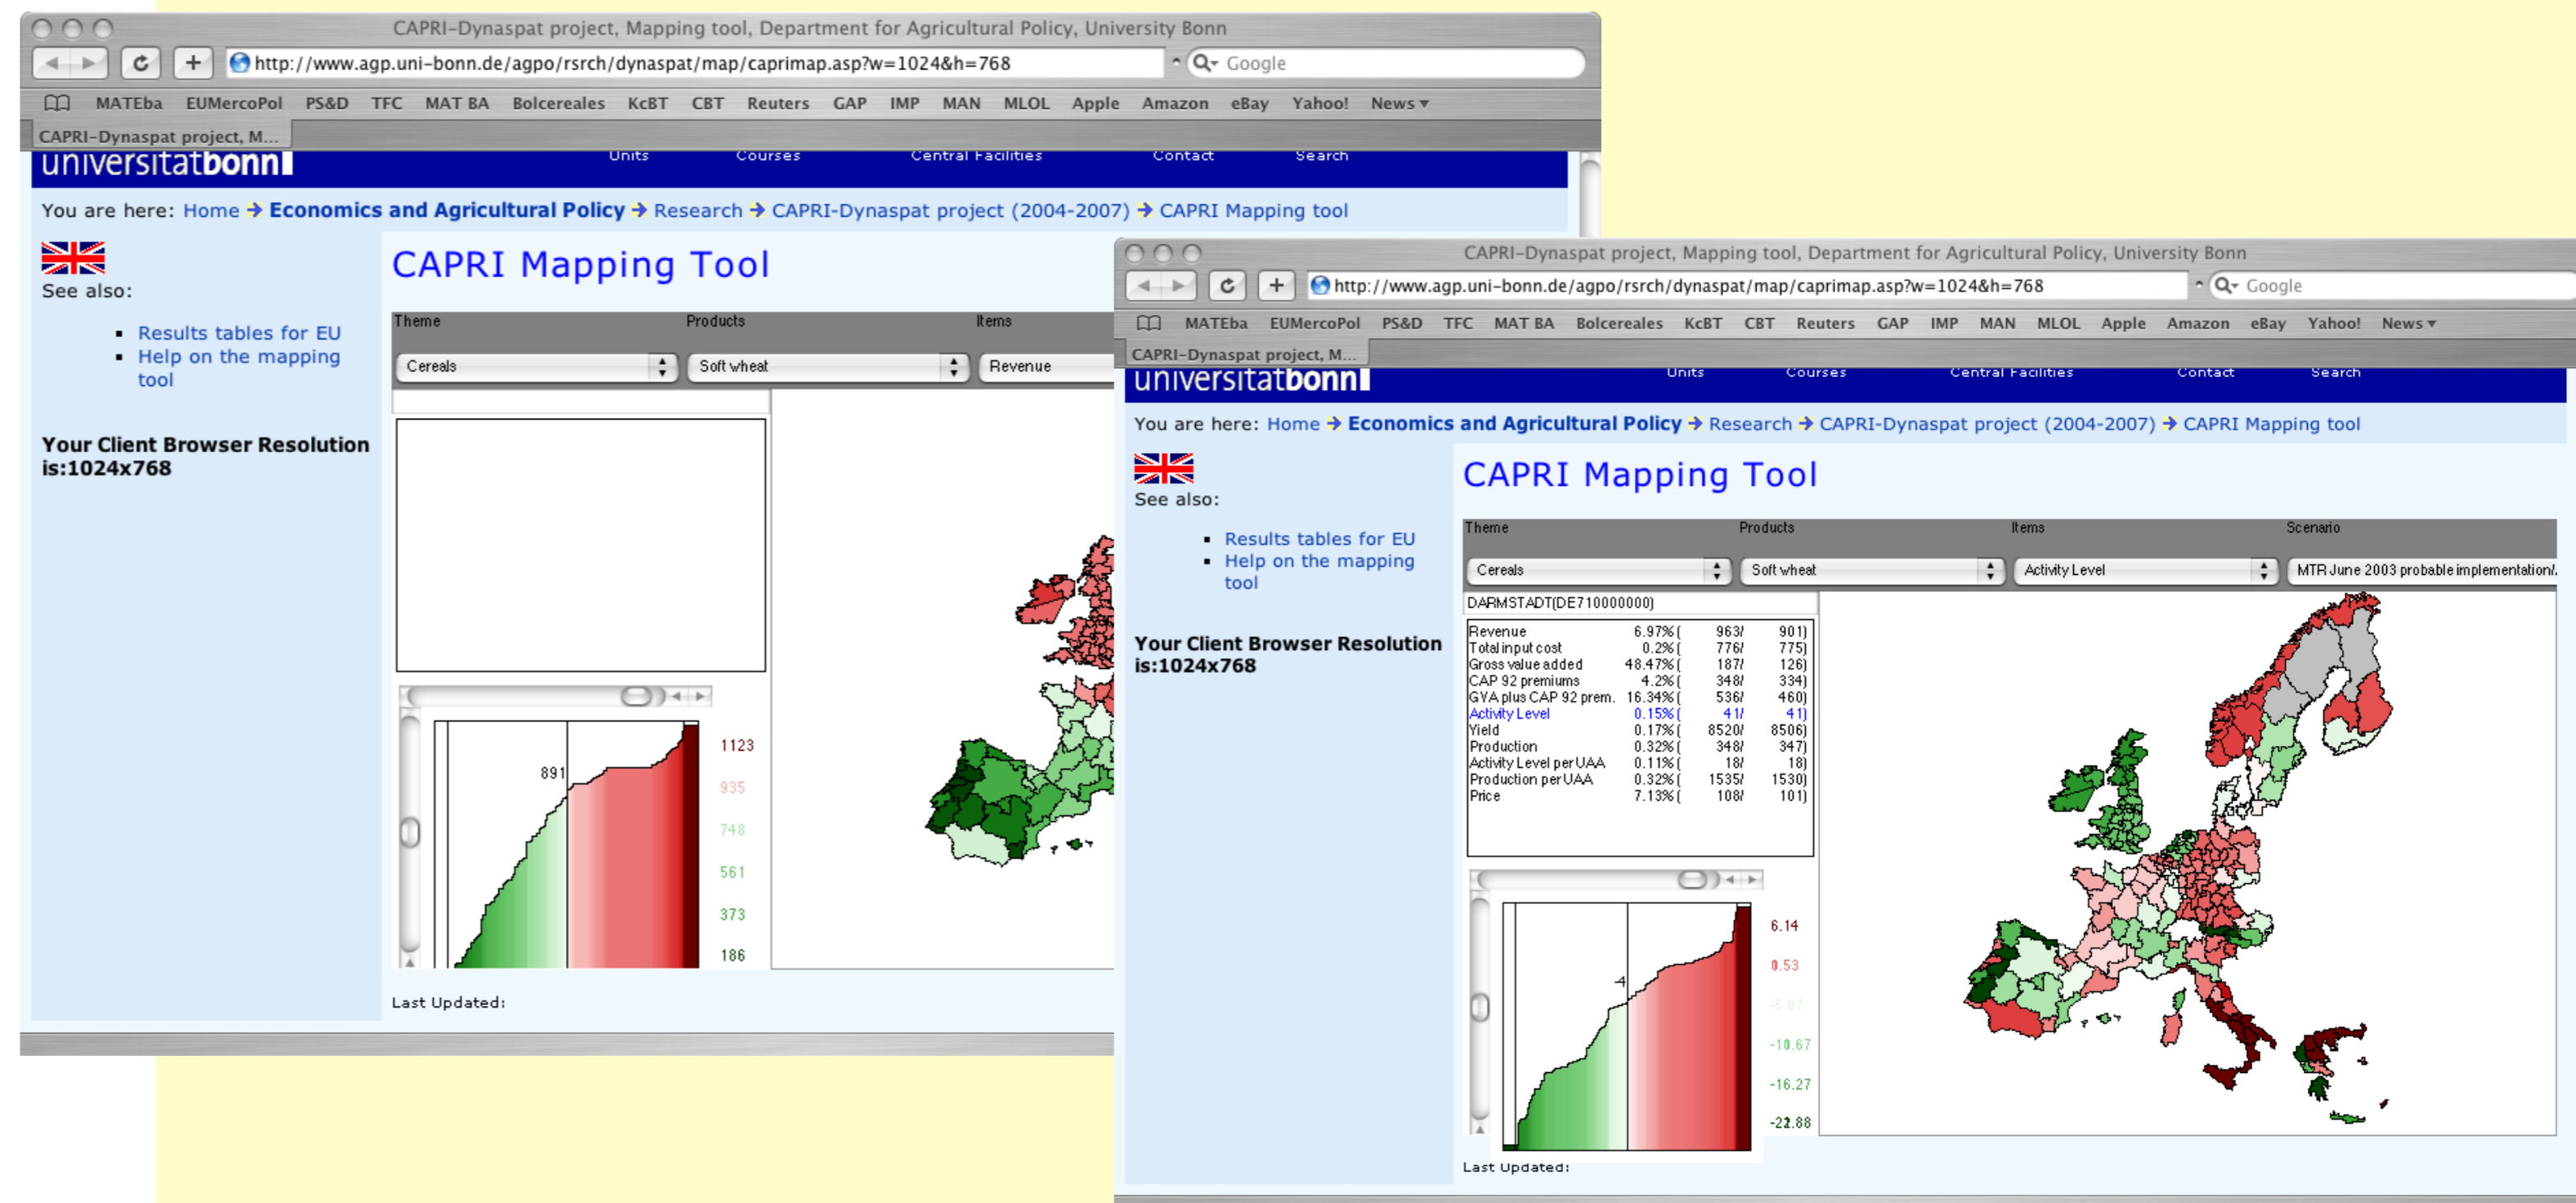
CAPRI-Dynaspat project, Mapping tool, Department for Agricultural Policy, University Bonn

http://www.agp.uni-bonn.de/agpo/rsrch/dynaspat/map/caprimap.asp?w=1024&h=768

Google

MATEba EUMercoPol PS&D TFC MAT BA Bolcereales KcBT CBT Reuters GAP IMP MAN MLOL Apple Amazon eBay Yahoo! News

CAPRI-Dynaspat project, M...

universitätbonn

Units Courses Central Facilities Contact Search

You are here: Home → Economics and Agricultural Policy → Research → CAPRI-Dynaspat project (2004-2007) → CAPRI Mapping tool

See also:

- Results tables for EU
- Help on the mapping tool

Your Client Browser Resolution is:1024x768

CAPRI Mapping Tool

Theme Products Items

Cereals Soft wheat Revenue

891

1123
935
748
561
373
186

Last Updated:

CAPRI-Dynaspat project, Mapping tool, Department for Agricultural Policy, University Bonn

http://www.agp.uni-bonn.de/agpo/rsrch/dynaspat/map/caprimap.asp?w=1024&h=768

Google

MATEba EUMercoPol PS&D TFC MAT BA Bolcereales KcBT CBT Reuters GAP IMP MAN MLOL Apple Amazon eBay Yahoo! News

CAPRI-Dynaspat project, M...

universitätbonn

Units Courses Central Facilities Contact Search

You are here: Home → Economics and Agricultural Policy → Research → CAPRI-Dynaspat project (2004-2007) → CAPRI Mapping tool

See also:

- Results tables for EU
- Help on the mapping tool

Your Client Browser Resolution is:1024x768

CAPRI Mapping Tool

Theme Products Items Scenario

Cereals Soft wheat Activity Level MTR June 2003 probable implementation/.

DARMSTADT(DE710000000)

| Revenue | 6.97% ( | 963/ | 901) |
|---|---|---|---|
| Total input cost | 0.2% ( | 776/ | 775) |
| Gross value added | 48.47% ( | 187/ | 126) |
| CAP 92 premiums | 4.2% ( | 348/ | 334) |
| GVA plus CAP 92 prem. | 16.34% ( | 536/ | 460) |
| Activity Level | 0.15% ( | 41/ | 41) |
| Yield | 0.17% ( | 8520/ | 8506) |
| Production | 0.32% ( | 348/ | 347) |
| Activity Level per UAA | 0.11% ( | 18/ | 18) |
| Production per UAA | 0.32% ( | 1535/ | 1530) |
| Price | 7.13% ( | 108/ | 101) |

-4

6.14
0.53
-5.07
-10.67
-16.27
-21.88

Last Updated: